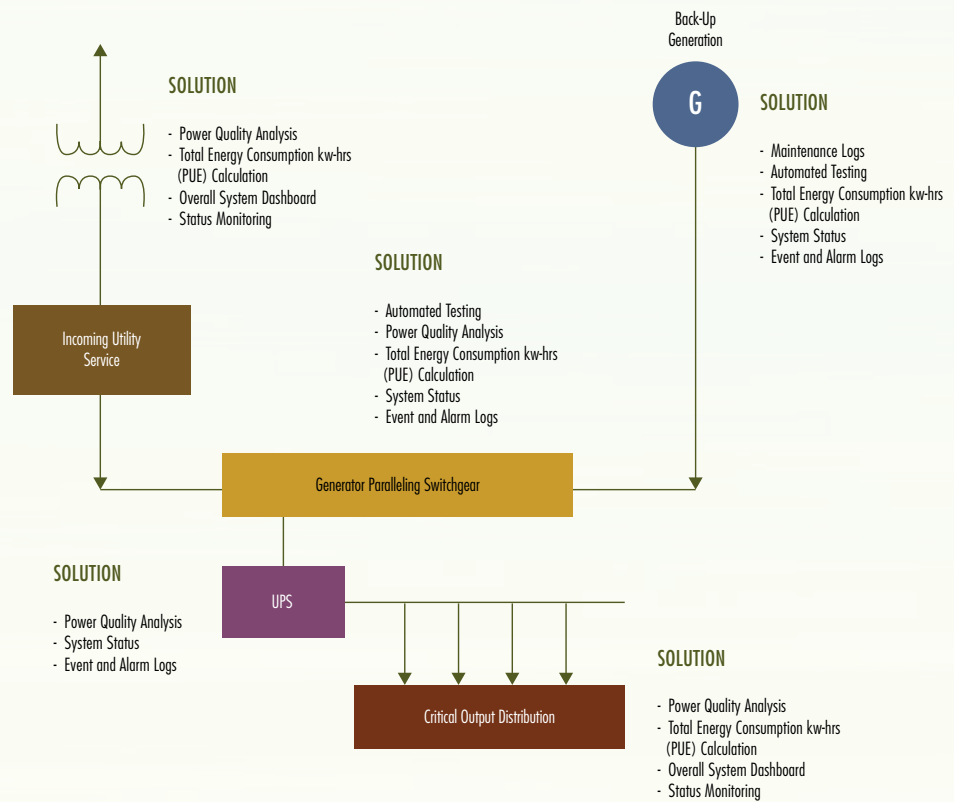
Back-Up Generation

G

SOLUTION

- Power Quality Analysis
- Total Energy Consumption kw-hrs (PUE) Calculation
- Overall System Dashboard
- Status Monitoring

SOLUTION

- Maintenance Logs
- Automated Testing
- Total Energy Consumption kw-hrs (PUE) Calculation
- System Status
- Event and Alarm Logs

SOLUTION

- Automated Testing
- Power Quality Analysis
- Total Energy Consumption kw-hrs (PUE) Calculation
- System Status
- Event and Alarm Logs

Incoming Utility Service

Generator Paralleling Switchgear

SOLUTION

- Power Quality Analysis
- System Status
- Event and Alarm Logs

UPS

Critical Output Distribution

SOLUTION

- Power Quality Analysis
- Total Energy Consumption kw-hrs (PUE) Calculation
- Overall System Dashboard
- Status Monitoring